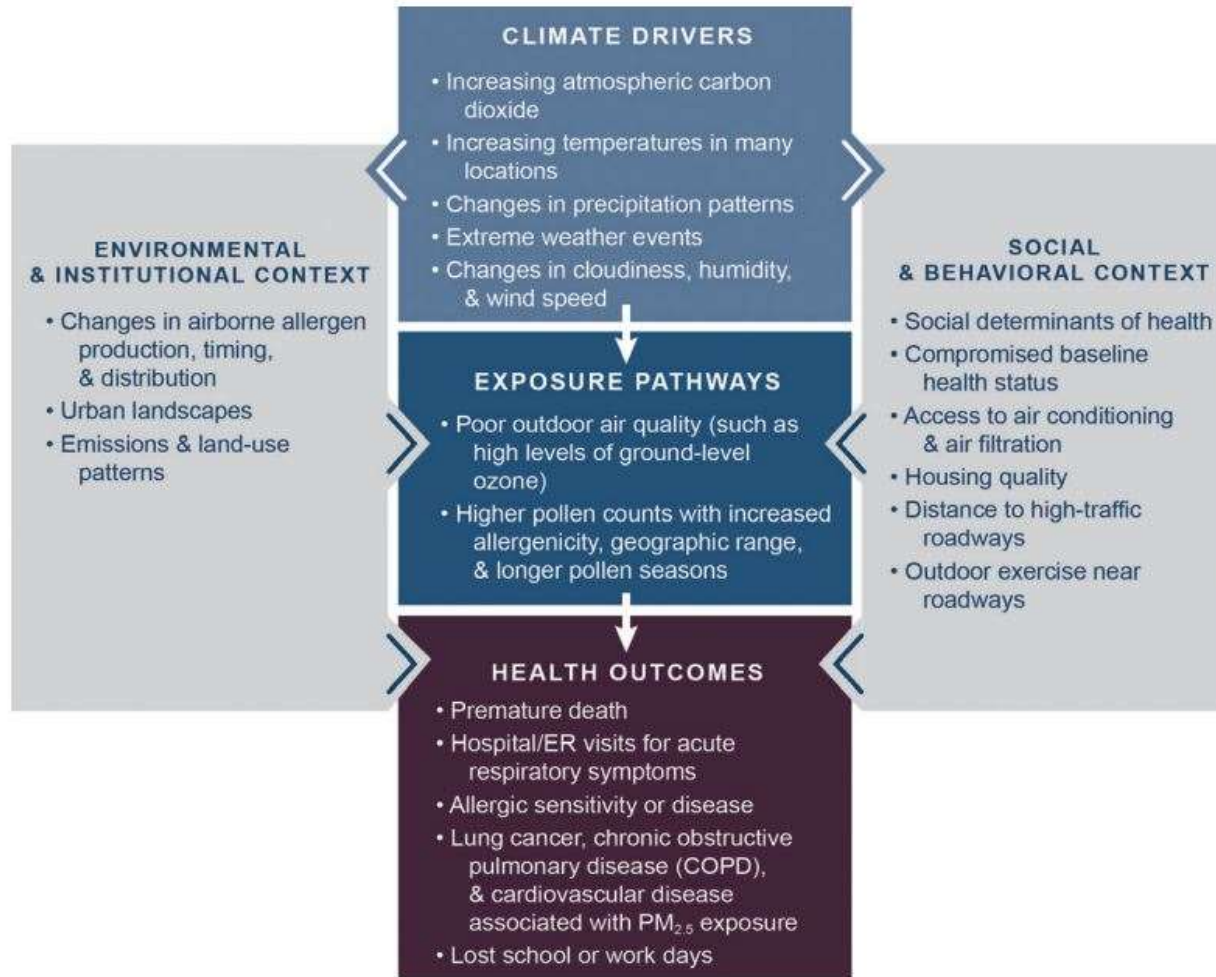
CLIMATE DRIVERS

• Increasing atmospheric carbon dioxide
• Increasing temperatures in many locations
• Changes in precipitation patterns
• Extreme weather events
• Changes in cloudiness, humidity, & wind speed

ENVIRONMENTAL & INSTITUTIONAL CONTEXT

• Changes in airborne allergen production, timing, & distribution
• Urban landscapes
• Emissions & land-use patterns

EXPOSURE PATHWAYS

• Poor outdoor air quality (such as high levels of ground-level ozone)
• Higher pollen counts with increased allergenicity, geographic range, & longer pollen seasons

SOCIAL & BEHAVIORAL CONTEXT

• Social determinants of health
• Compromised baseline health status
• Access to air conditioning & air filtration
• Housing quality
• Distance to high-traffic roadways
• Outdoor exercise near roadways

HEALTH OUTCOMES

• Premature death
• Hospital/ER visits for acute respiratory symptoms
• Allergic sensitivity or disease
• Lung cancer, chronic obstructive pulmonary disease (COPD), & cardiovascular disease associated with $PM_{2.5}$ exposure
• Lost school or work days